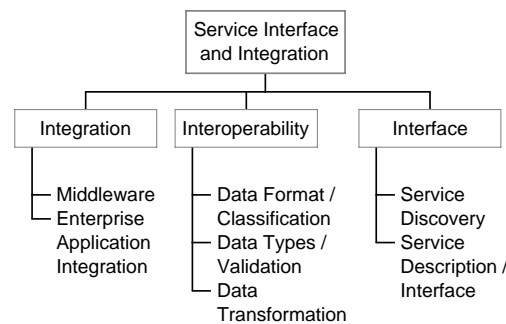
Service Interface and Integration

Integration
Middleware
Enterprise Application Integration

Interoperability
Data Format / Classification
Data Types / Validation
Data Transformation

Interface
Service Discovery
Service Description / Interface